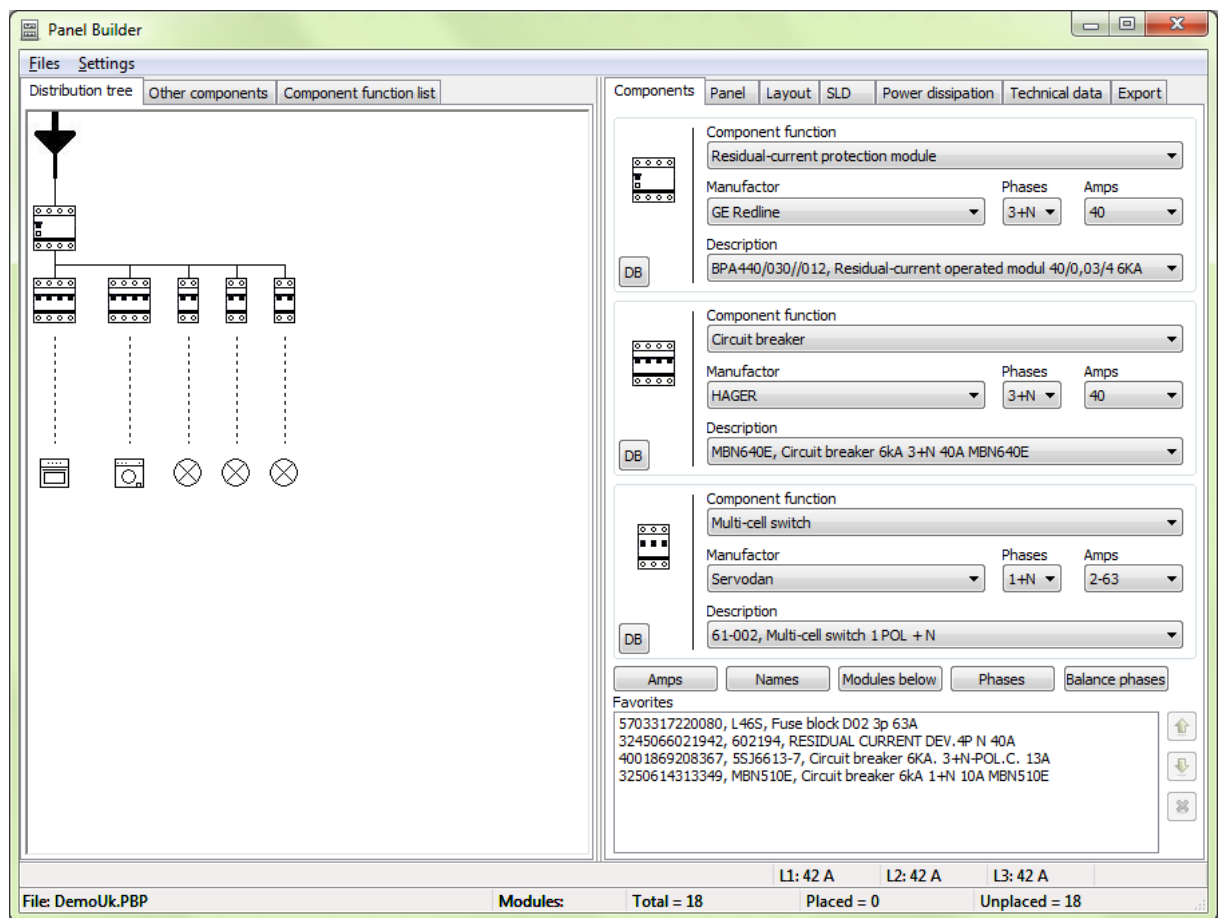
Panel Builder

Files Settings

Distribution tree | Other components | Component function list

Components | Panel | Layout | SLD | Power dissipation | Technical data | Export

Component function
Residual-current protection module
Manufactor
GE Redline
Phases
3+N
Amps
40
Description
BPA440/030//012, Residual-current operated modul 40/0,03/4 6KA
DB

Component function
Circuit breaker
Manufactor
HAGER
Phases
3+N
Amps
40
Description
MBN640E, Circuit breaker 6kA 3+N 40A MBN640E
DB

Component function
Multi-cell switch
Manufactor
Servodan
Phases
1+N
Amps
2-63
Description
61-002, Multi-cell switch 1 POL + N
DB

Amps | Names | Modules below | Phases | Balance phases

Favorites
5703317220080, L46S, Fuse block D02 3p 63A
3245066021942, 602194, RESIDUAL CURRENT DEV.4P N 40A
4001869208367, 5SJ6613-7, Circuit breaker 6KA. 3+N-POL.C. 13A
3250614313349, MBN510E, Circuit breaker 6kA 1+N 10A MBN510E

L1: 42 A | L2: 42 A | L3: 42 A

File: DemoUk.PBP | Modules: | Total = 18 | Placed = 0 | Unplaced = 18